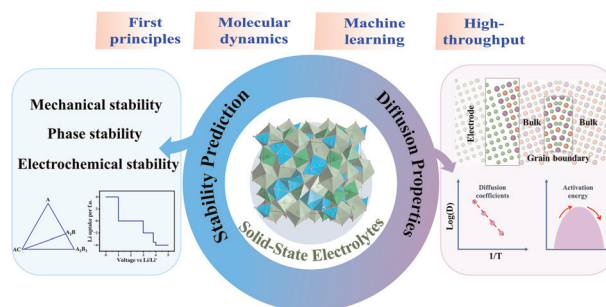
First principles

Molecular dynamics

Machine learning

High-throughput

Mechanical stability

Phase stability

Electrochemical stability

A

$A_xB$

AC

$A_yB_z$

Li uptake per f.u.

Voltage vs Li/Li⁺

Stability Prediction

Diffusion Properties

Solid-State Electrolytes

Electrode

Bulk

Bulk

Grain boundary

Log(D)

Diffusion coefficients

1/T

Activation energy